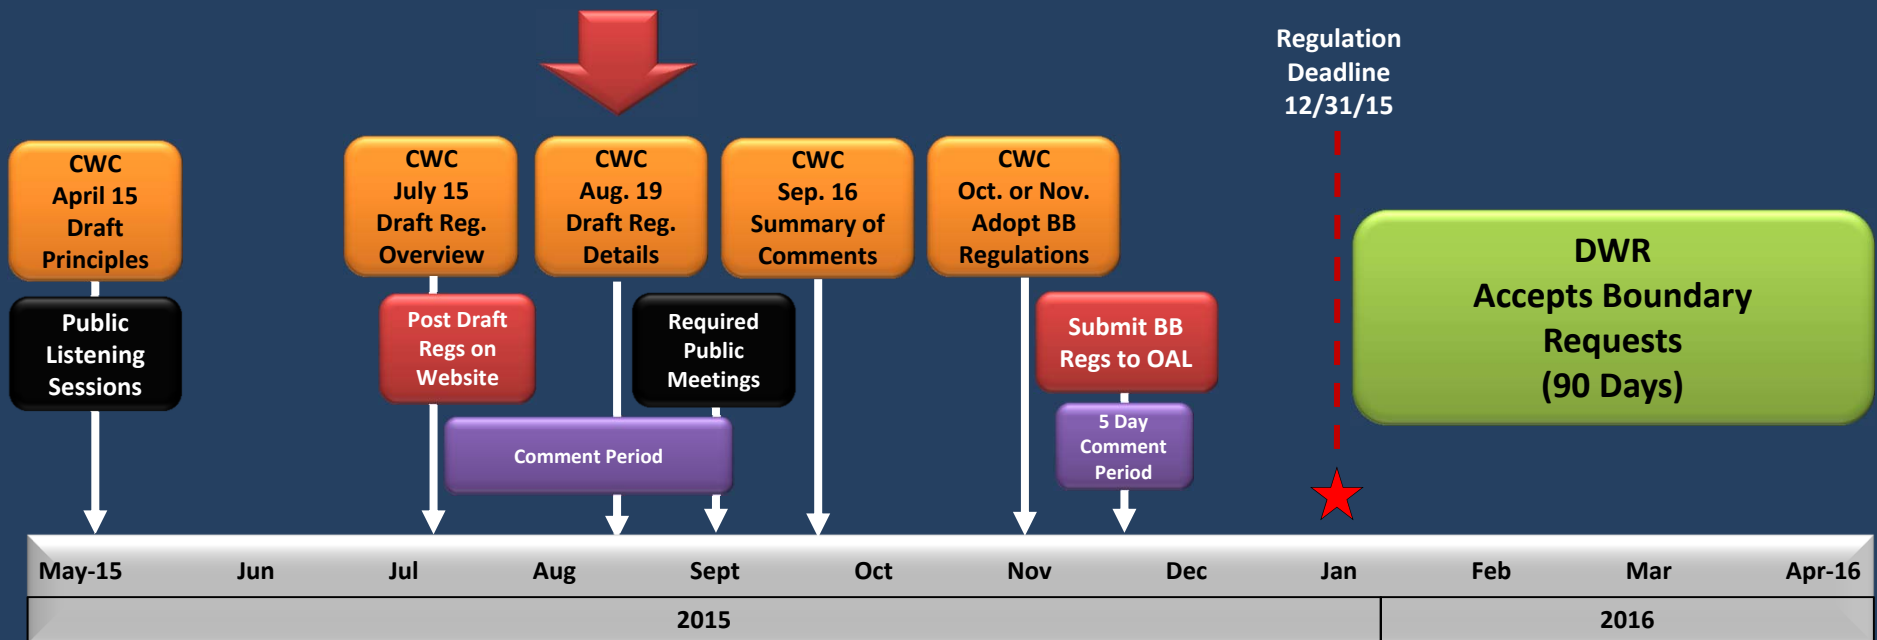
Regulation Deadline 12/31/15

CWC April 15 Draft Principles

Public Listening Sessions

CWC July 15 Draft Reg. Overview

Post Draft Regs on Website

CWC Aug. 19 Draft Reg. Details

Required Public Meetings

Comment Period

CWC Sep. 16 Summary of Comments

CWC Oct. or Nov. Adopt BB Regulations

Submit BB Regs to OAL

5 Day Comment Period

DWR Accepts Boundary Requests (90 Days)

| May-15 | Jun | Jul | Aug | Sept | Oct | Nov | Dec | Jan | Feb | Mar | Apr-16 |
|---|---|---|---|---|---|---|---|---|---|---|---|

| 2015 | 2016 |
|---|---|